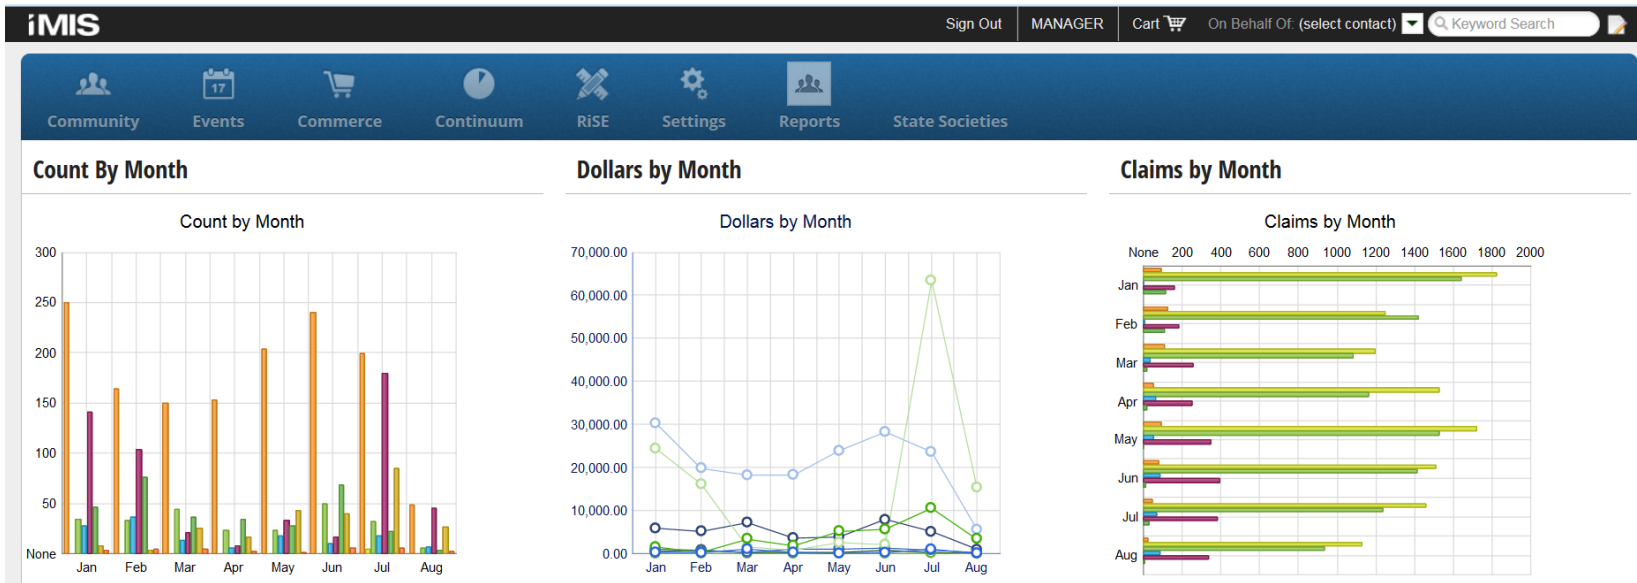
iMIS

Sign Out MANAGER Cart On Behalf Of: (select contact) Keyword Search

Community Events Commerce Continuum RiSE Settings Reports State Societies

17

Count By Month

Count by Month

300
250
200
150
100
50
None

Jan Feb Mar Apr May Jun Jul Aug

Dollars by Month

Dollars by Month

70,000.00
60,000.00
50,000.00
40,000.00
30,000.00
20,000.00
10,000.00
0.00

Jan Feb Mar Apr May Jun Jul Aug

Claims by Month

Claims by Month

None 200 400 600 800 1000 1200 1400 1600 1800 2000

Jan
Feb
Mar
Apr
May
Jun
Jul
Aug